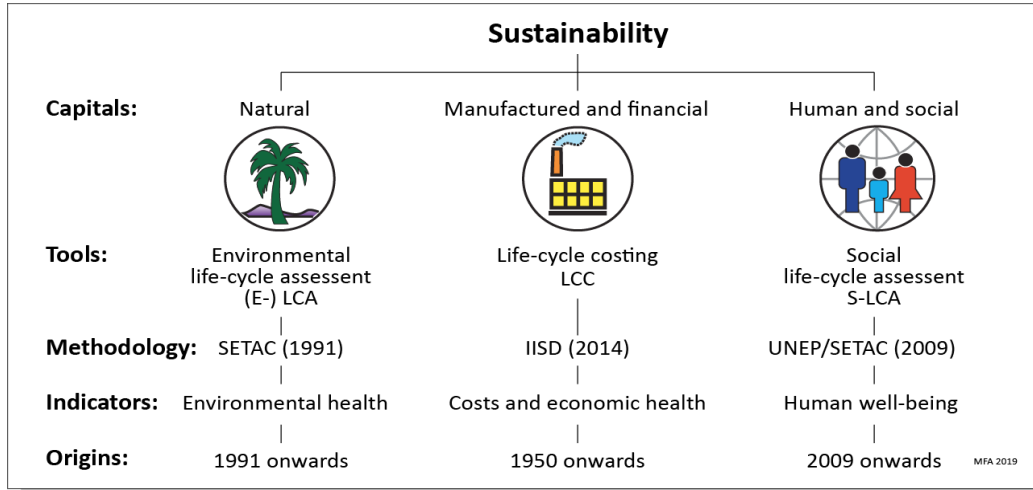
Sustainability

| | | | |
|---|---|---|---|
| Capitals: | Natural | Manufactured and financial | Human and social |
| Tools: | Environmental life-cycle assessent (E-) LCA | Life-cycle costing LCC | Social life-cycle assessent S-LCA |
| Methodology: | SETAC (1991) | IISD (2014) | UNEP/SETAC (2009) |
| Indicators: | Environmental health | Costs and economic health | Human well-being |
| Origins: | 1991 onwards | 1950 onwards | 2009 onwards |

MFA 2019